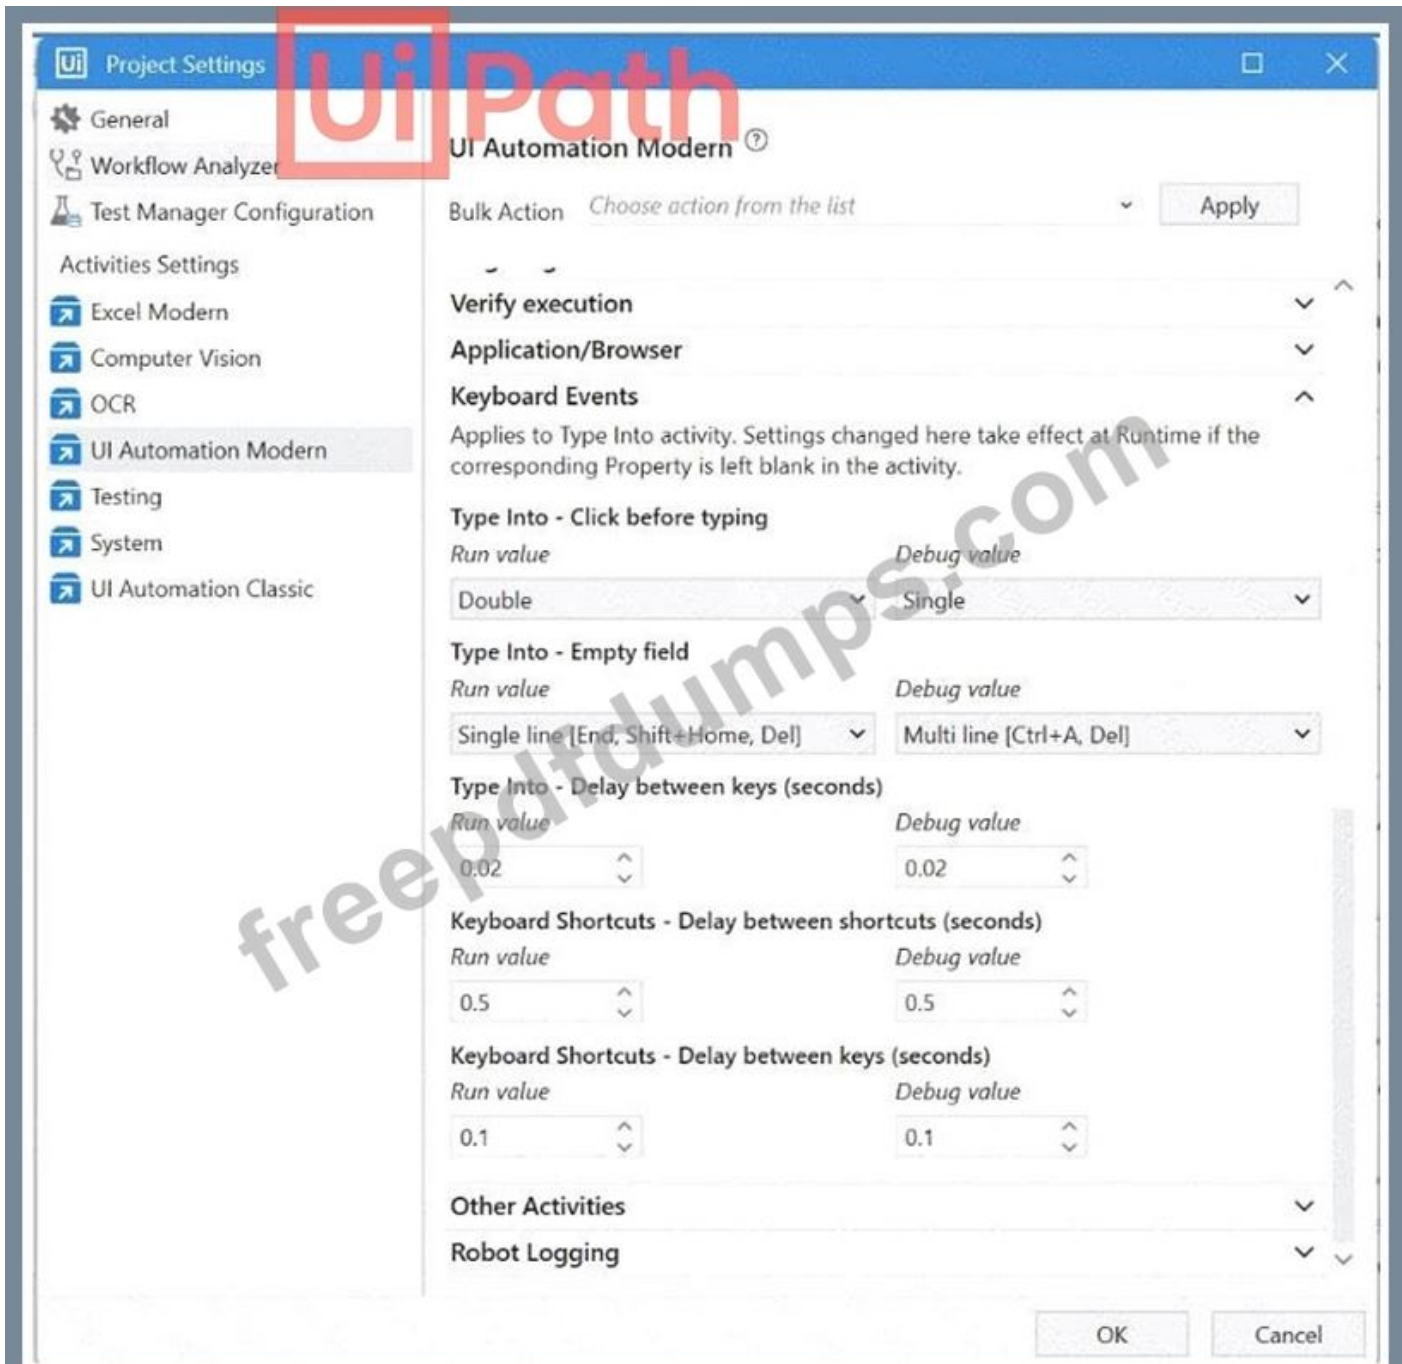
Ui Project Settings

UiPath

General
Workflow Analyzer
Test Manager Configuration
Activities Settings
Excel Modern
Computer Vision
OCR
UI Automation Modern
Testing
System
UI Automation Classic

UI Automation Modern ?

Bulk Action Choose action from the list Apply

Verify execution
Application/Browser
Keyboard Events
Applies to Type Into activity. Settings changed here take effect at Runtime if the corresponding Property is left blank in the activity.

Type Into - Click before typing
Run value Debug value
Double Single

Type Into - Empty field
Run value Debug value
Single line [End, Shift+Home, Del] Multi line [Ctrl+A, Del]

Type Into - Delay between keys (seconds)
Run value Debug value
0.02 0.02

Keyboard Shortcuts - Delay between shortcuts (seconds)
Run value Debug value
0.5 0.5

Keyboard Shortcuts - Delay between keys (seconds)
Run value Debug value
0.1 0.1

Other Activities
Robot Logging

freepdfdumps.com

OK Cancel